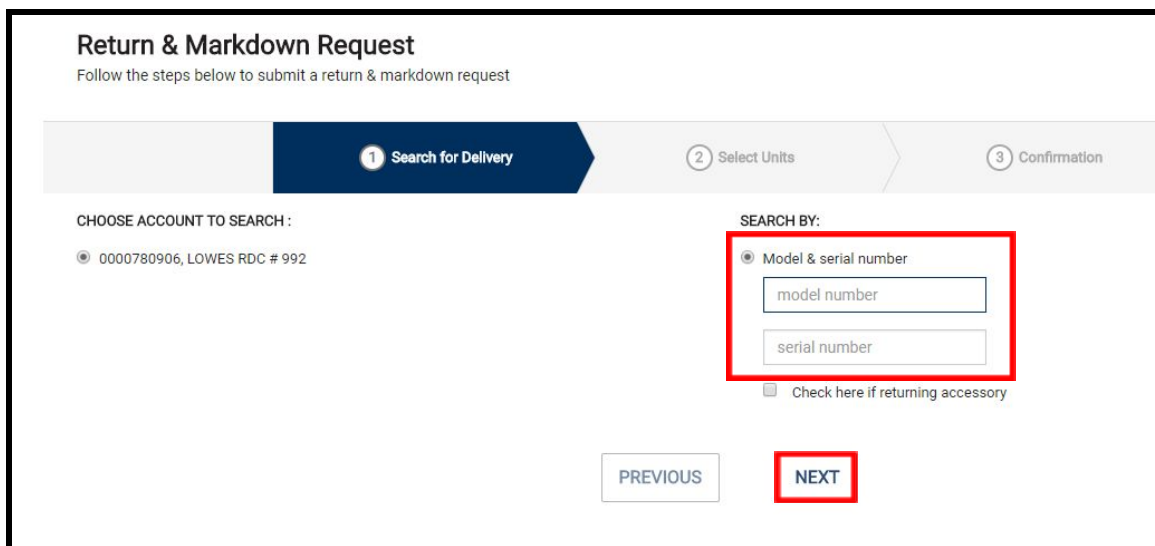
Return & Markdown Request

Follow the steps below to submit a return & markdown request

1 Search for Delivery

2 Select Units

3 Confirmation

CHOOSE ACCOUNT TO SEARCH :

0000780906, LOWES RDC # 992

SEARCH BY:

Model & serial number

model number

serial number

Check here if returning accessory

PREVIOUS

NEXT